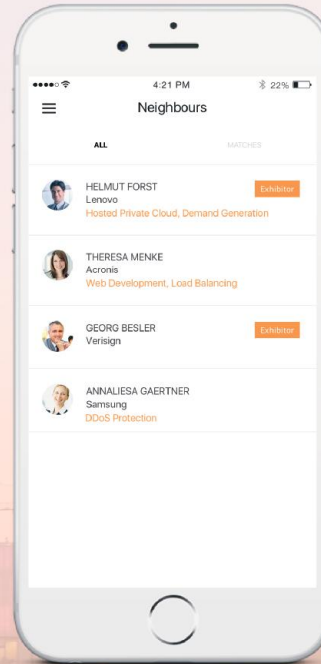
4:21 PM
22%

Neighbours

ALL

MATCHES

HELMUT FORST
Lenovo
Hosted Private Cloud, Demand Generation

Exhibitor

THERESA MENKE
Acronis
Web Development, Load Balancing

GEORG BESLER
Verisign

Exhibitor

ANNALIESA GAERTNER
Samsung
DDoS Protection